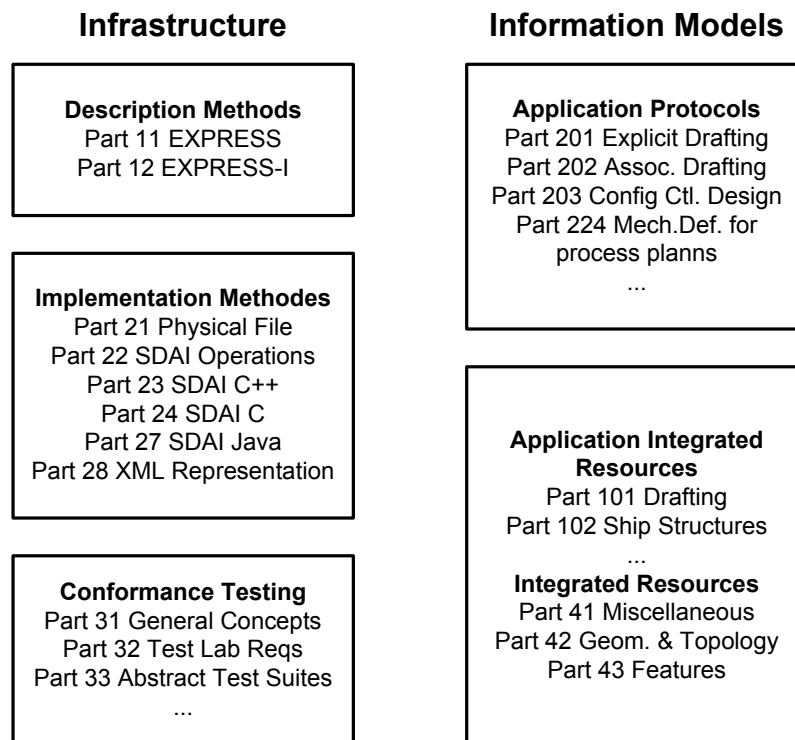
Infrastructure

Description Methods
Part 11 EXPRESS
Part 12 EXPRESS-I

Implementation Methodes
Part 21 Physical File
Part 22 SDAI Operations
Part 23 SDAI C++
Part 24 SDAI C
Part 27 SDAI Java
Part 28 XML Representation

Conformance Testing
Part 31 General Concepts
Part 32 Test Lab Reqs
Part 33 Abstract Test Suites
...

Information Models

Application Protocols
Part 201 Explicit Drafting
Part 202 Assoc. Drafting
Part 203 Config Ctl. Design
Part 224 Mech.Def. for process planns
...

Application Integrated Resources
Part 101 Drafting
Part 102 Ship Structures
...
Integrated Resources
Part 41 Miscellaneous
Part 42 Geom. & Topology
Part 43 Features